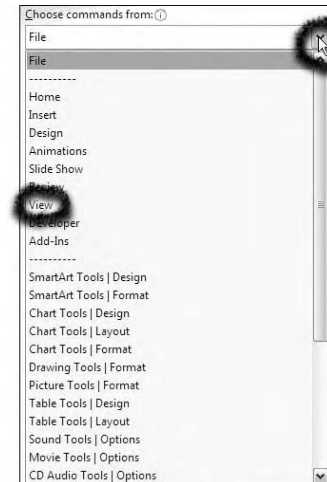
Choose commands from: ⓘ

File

File

----------

Home

Insert

Design

Animations

Slide Show

Review

View

Developer

Add-Ins

----------

SmartArt Tools | Design

SmartArt Tools | Format

Chart Tools | Design

Chart Tools | Layout

Chart Tools | Format

Drawing Tools | Format

Picture Tools | Format

Table Tools | Design

Table Tools | Layout

Sound Tools | Options

Movie Tools | Options

CD Audio Tools | Options